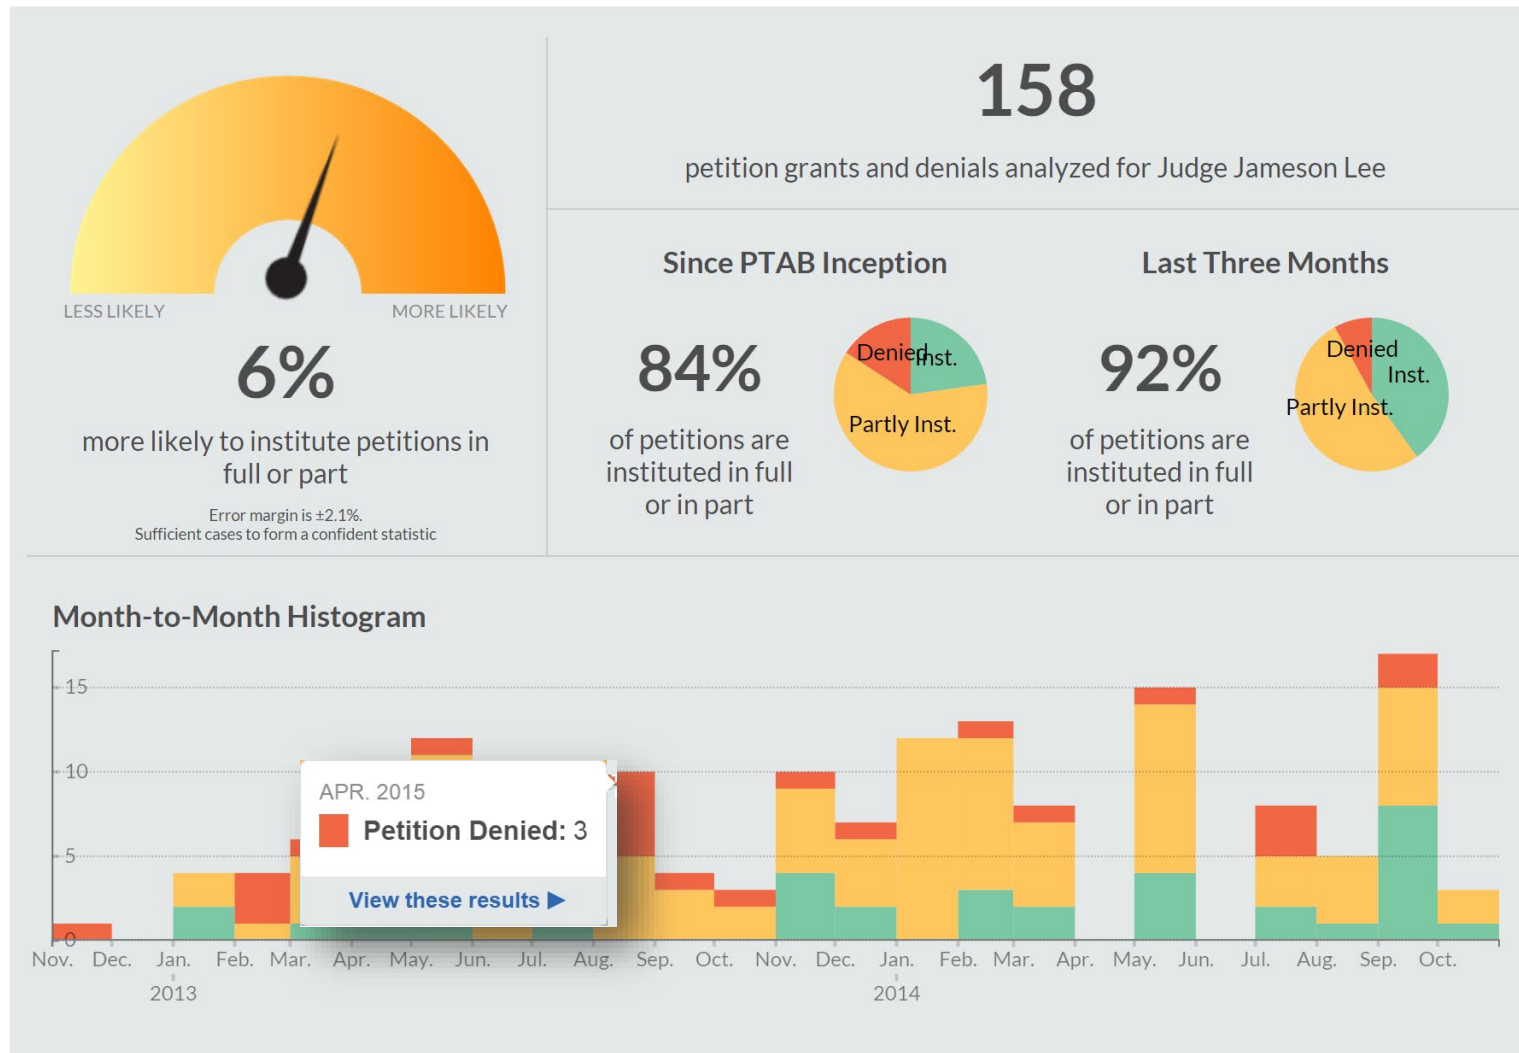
LESS LIKELY

MORE LIKELY

6%

more likely to institute petitions in full or part

Error margin is ±2.1%.
Sufficient cases to form a confident statistic

158

petition grants and denials analyzed for Judge Jameson Lee

Since PTAB Inception

84%

of petitions are instituted in full or in part

Denied Inst.

Partly Inst.

Last Three Months

92%

of petitions are instituted in full or in part

Denied

Inst.

Partly Inst.

Month-to-Month Histogram

15

10

5

0

APR. 2015

Petition Denied: 3

View these results ▶

Nov. Dec. Jan. Feb. Mar. Apr. May. Jun. Jul. Aug. Sep. Oct. Nov. Dec. Jan. Feb. Mar. Apr. May. Jun. Jul. Aug. Sep. Oct.

2013

2014